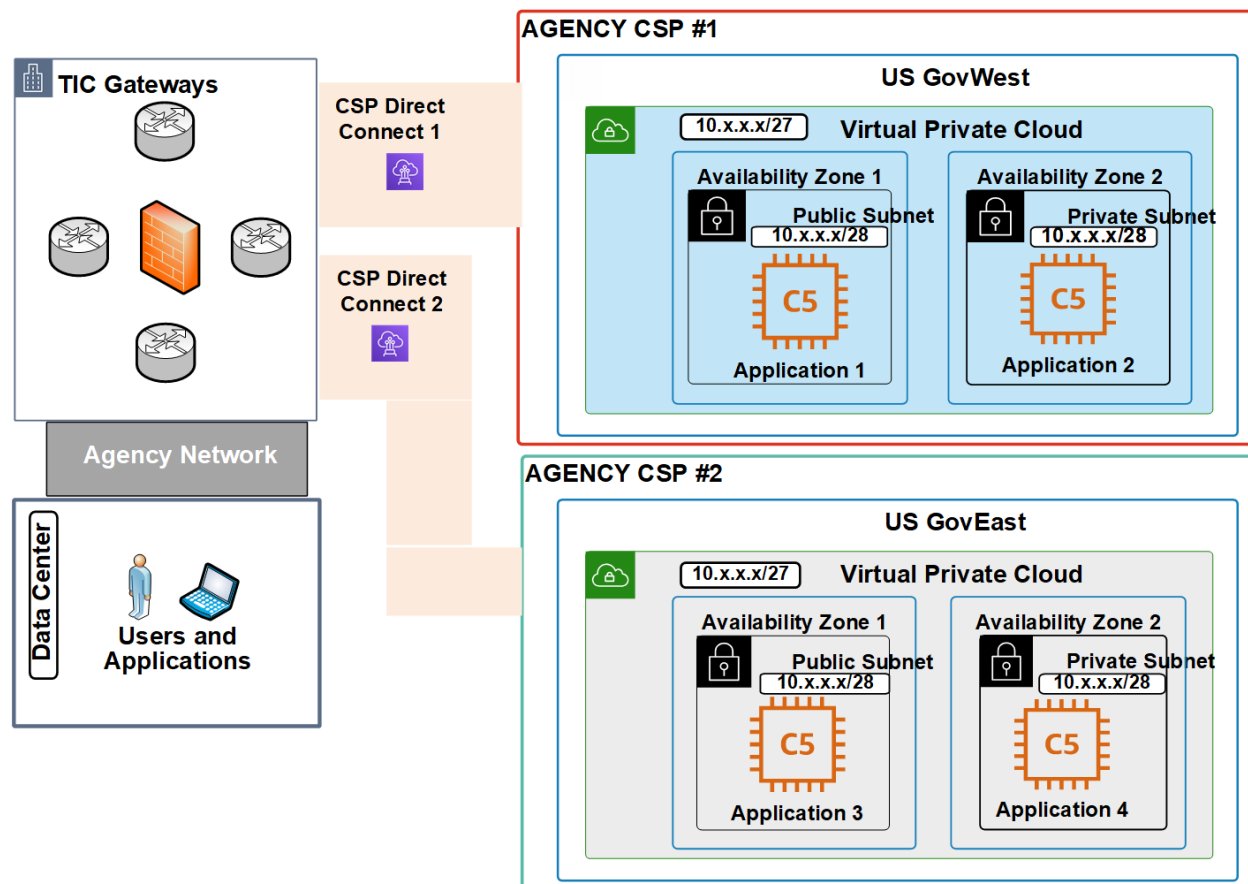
TIC Gateways

CSP Direct Connect 1

CSP Direct Connect 2

Agency Network

Data Center

Users and Applications

AGENCY CSP #1

US GovWest

10.x.x.x/27

Virtual Private Cloud

Availability Zone 1

Public Subnet

10.x.x.x/28

C5

Application 1

Availability Zone 2

Private Subnet

10.x.x.x/28

C5

Application 2

AGENCY CSP #2

US GovEast

10.x.x.x/27

Virtual Private Cloud

Availability Zone 1

Public Subnet

10.x.x.x/28

C5

Application 3

Availability Zone 2

Private Subnet

10.x.x.x/28

C5

Application 4